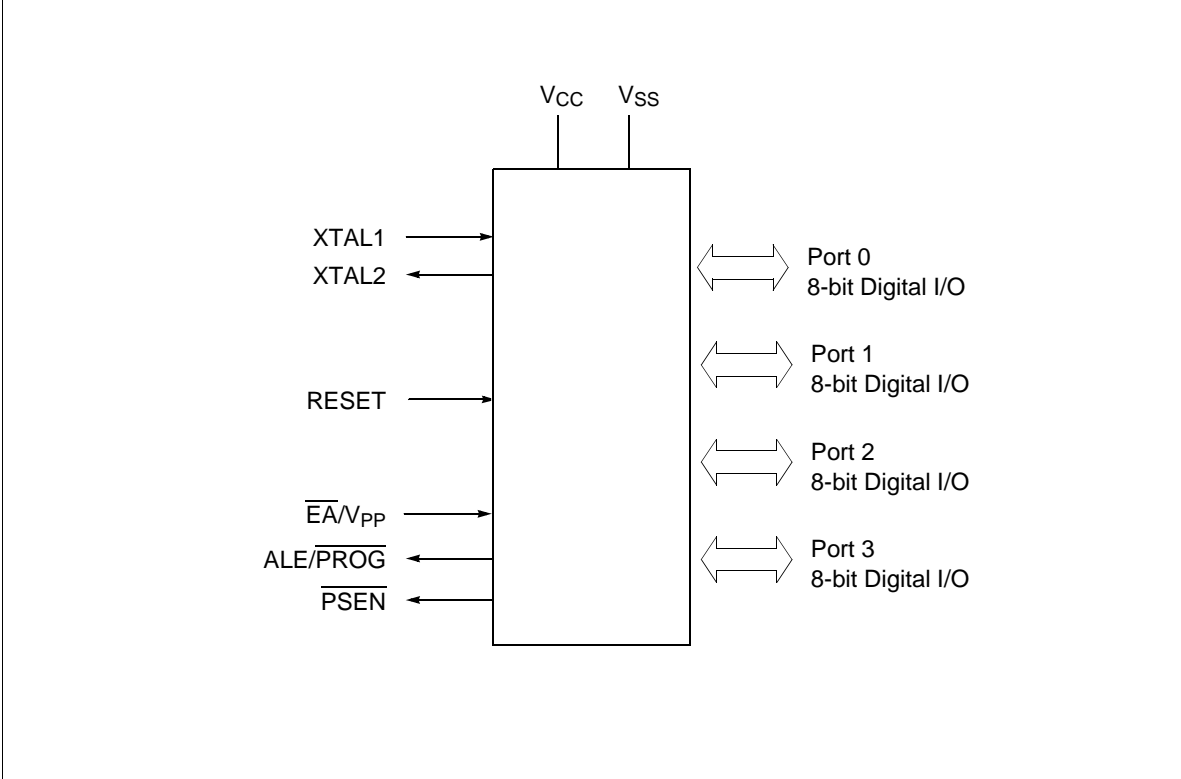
$V_{CC}$ $V_{SS}$

XTAL1
XTAL2

RESET

$\overline{EA}/V_{PP}$
ALE/$\overline{PROG}$
$\overline{PSEN}$

Port 0
8-bit Digital I/O

Port 1
8-bit Digital I/O

Port 2
8-bit Digital I/O

Port 3
8-bit Digital I/O